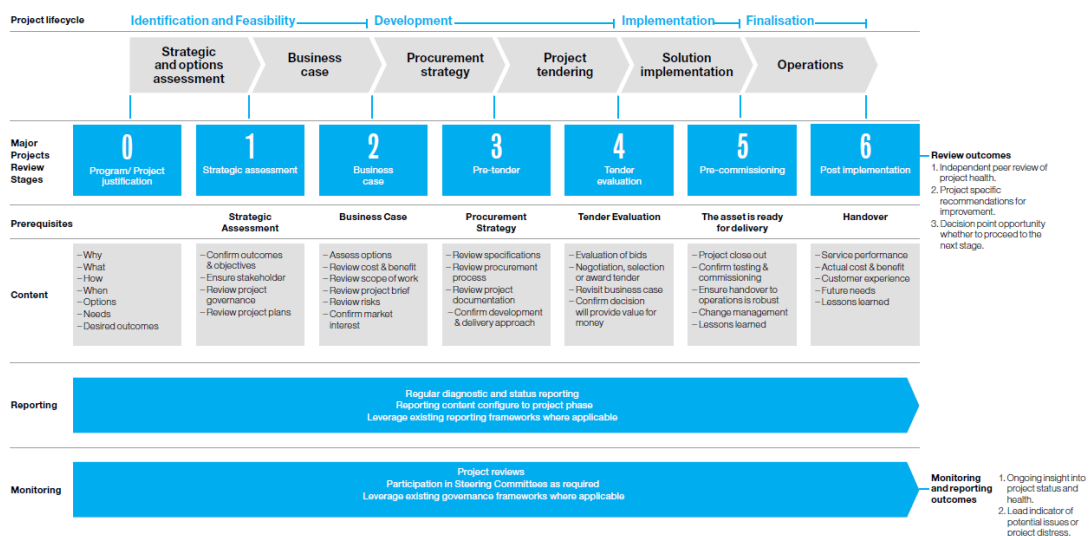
Project lifecycle

Identification and Feasibility

Development

Implementation

Finalisation

Strategic and options assessment

Business case

Procurement strategy

Project tendering

Solution implementation

Operations

Major Projects Review Stages

0
Program/ Project justification

1
Strategic assessment

2
Business case

3
Pre-tender

4
Tender evaluation

5
Pre-commissioning

6
Post implementation

Review outcomes
1. Independent peer review of project health.
2. Project specific recommendations for improvement.
3. Decision point opportunity whether to proceed to the next stage.

Prerequisites

Strategic Assessment

Business Case

Procurement Strategy

Tender Evaluation

The asset is ready for delivery

Handover

Content

– Why
– What
– How
– When
– Options
– Needs
– Desired outcomes

– Confirm outcomes & objectives
– Ensure stakeholder
– Review project governance
– Review project plans

– Assess options
– Review cost & benefit
– Review scope of work
– Review project brief
– Review risks
– Confirm market interest

– Review specifications
– Review procurement process
– Review project documentation
– Confirm development & delivery approach

– Evaluation of bids
– Negotiation, selection or award tender
– Revisit business case
– Confirm decision will provide value for money

– Project close out
– Confirm testing & commissioning
– Ensure handover to operations is robust
– Change management
– Lessons learned

– Service performance
– Actual cost & benefit
– Customer experience
– Future needs
– Lessons learned

Reporting

Regular diagnostic and status reporting
Reporting content configure to project phase
Leverage existing reporting frameworks where applicable

Monitoring

Project reviews
Participation in Steering Committees as required
Leverage existing governance frameworks where applicable

Monitoring and reporting outcomes

1. Ongoing insight into project status and health.
2. Lead indicator of potential issues or project distress.